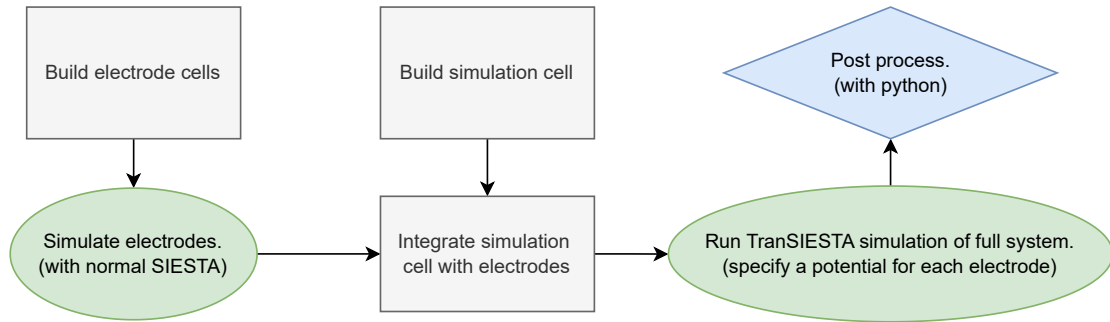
Build electrode cells

Build simulation cell

Post process.
(with python)

Simulate electrodes.
(with normal SIESTA)

Integrate simulation cell with electrodes

Run TranSIESTA simulation of full system.
(specify a potential for each electrode)